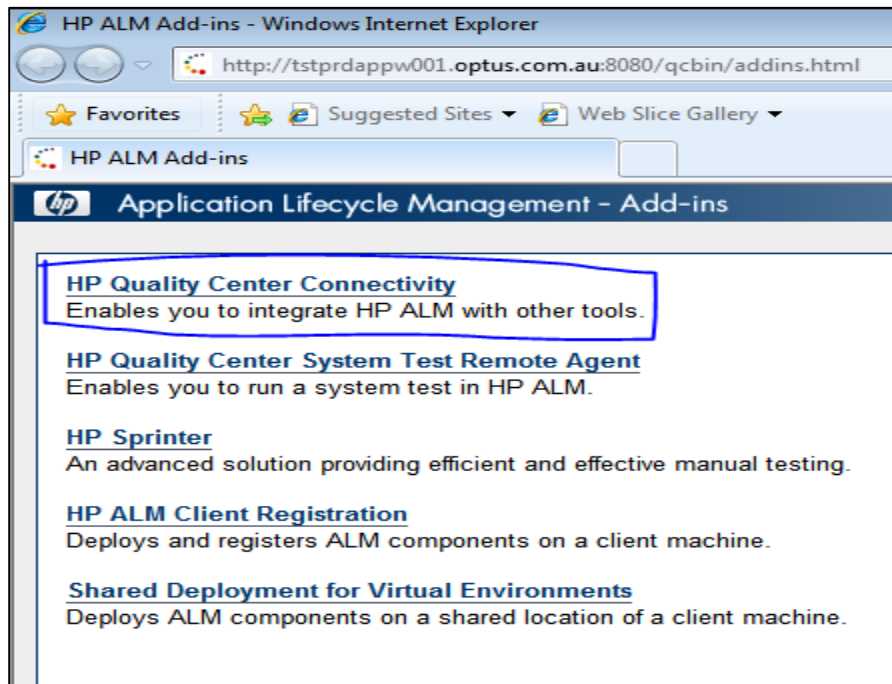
HP ALM Add-ins - Windows Internet Explorer

http://tstprdappw001.optus.com.au:8080/qcbin/addins.html

Favorites | Suggested Sites ▾ | Web Slice Gallery ▾

HP ALM Add-ins

hp Application Lifecycle Management - Add-ins

HP Quality Center Connectivity
Enables you to integrate HP ALM with other tools.

HP Quality Center System Test Remote Agent
Enables you to run a system test in HP ALM.

HP Sprinter
An advanced solution providing efficient and effective manual testing.

HP ALM Client Registration
Deploys and registers ALM components on a client machine.

Shared Deployment for Virtual Environments
Deploys ALM components on a shared location of a client machine.